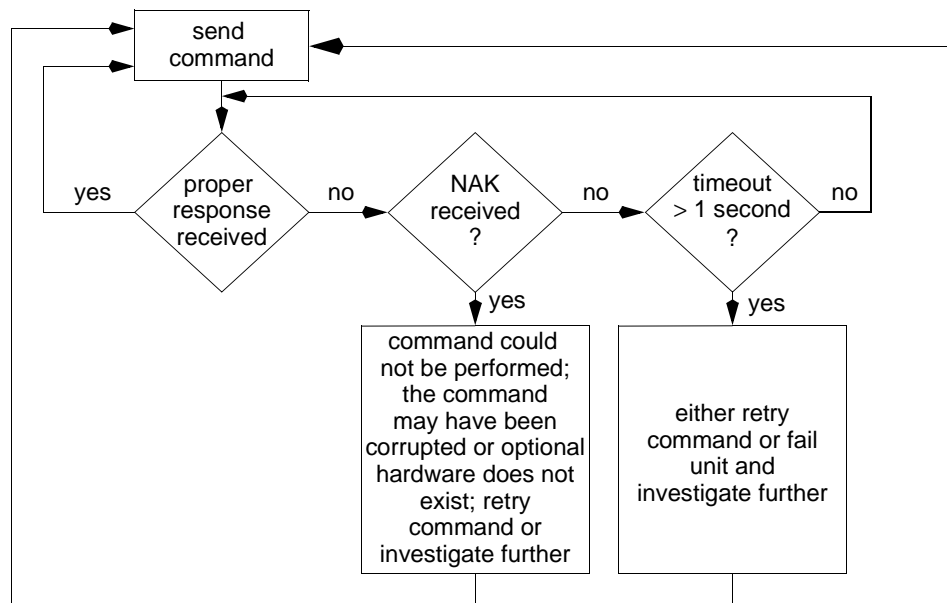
send command

yes

proper response received

no

NAK received ?

no

timeout > 1 second ?

no

yes

command could not be performed; the command may have been corrupted or optional hardware does not exist; retry command or investigate further

yes

either retry command or fail unit and investigate further